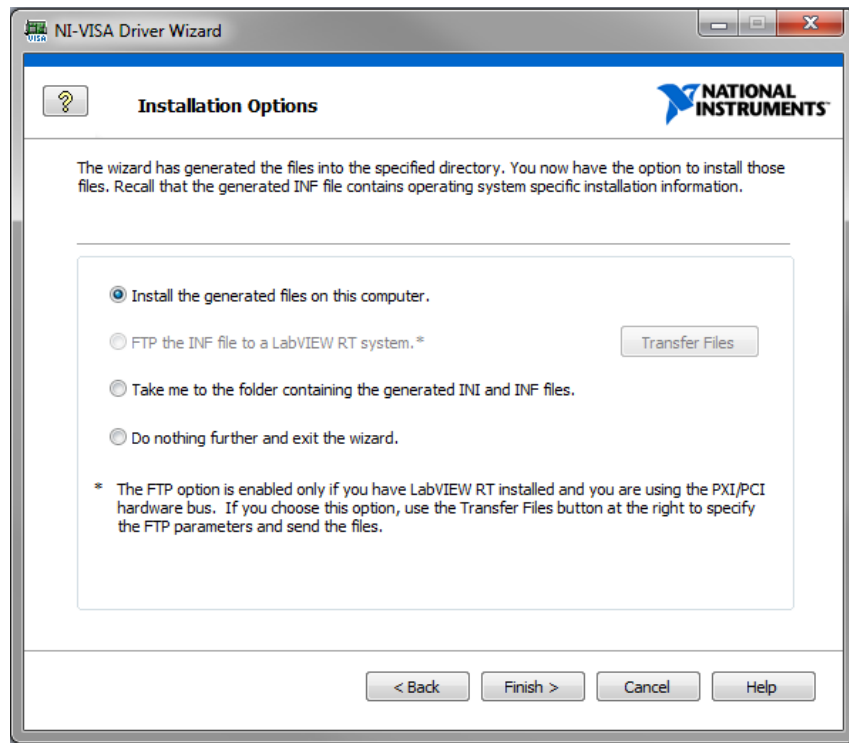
NI-VISA Driver Wizard

?

Installation Options

NATIONAL INSTRUMENTS

The wizard has generated the files into the specified directory. You now have the option to install those files. Recall that the generated INF file contains operating system specific installation information.

Install the generated files on this computer.

FTP the INF file to a LabVIEW RT system.*

Transfer Files

Take me to the folder containing the generated INI and INF files.

Do nothing further and exit the wizard.

* The FTP option is enabled only if you have LabVIEW RT installed and you are using the PXI/PCI hardware bus. If you choose this option, use the Transfer Files button at the right to specify the FTP parameters and send the files.

< Back

Finish >

Cancel

Help